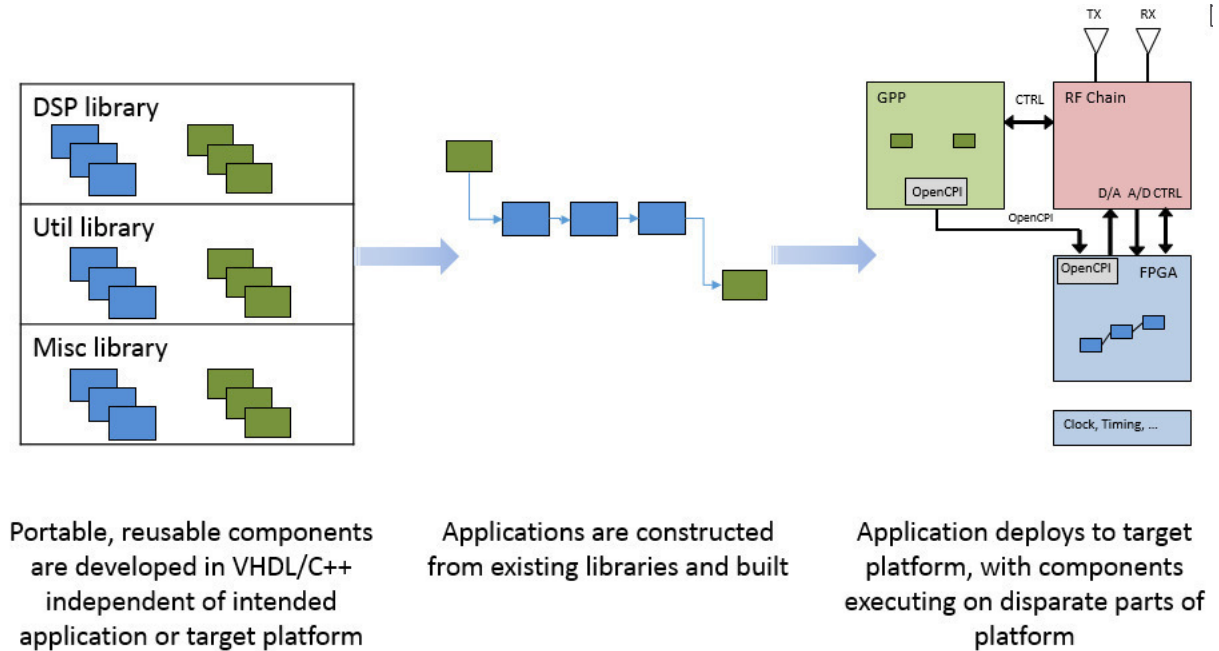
DSP library

Util library

Misc library

TX

RX

GPP

CTRL

RF Chain

OpenCPI

D/A A/D CTRL

OpenCPI

OpenCPI

FPGA

Clock, Timing, ...

Portable, reusable components are developed in VHDL/C++ independent of intended application or target platform

Applications are constructed from existing libraries and built

Application deploys to target platform, with components executing on disparate parts of platform